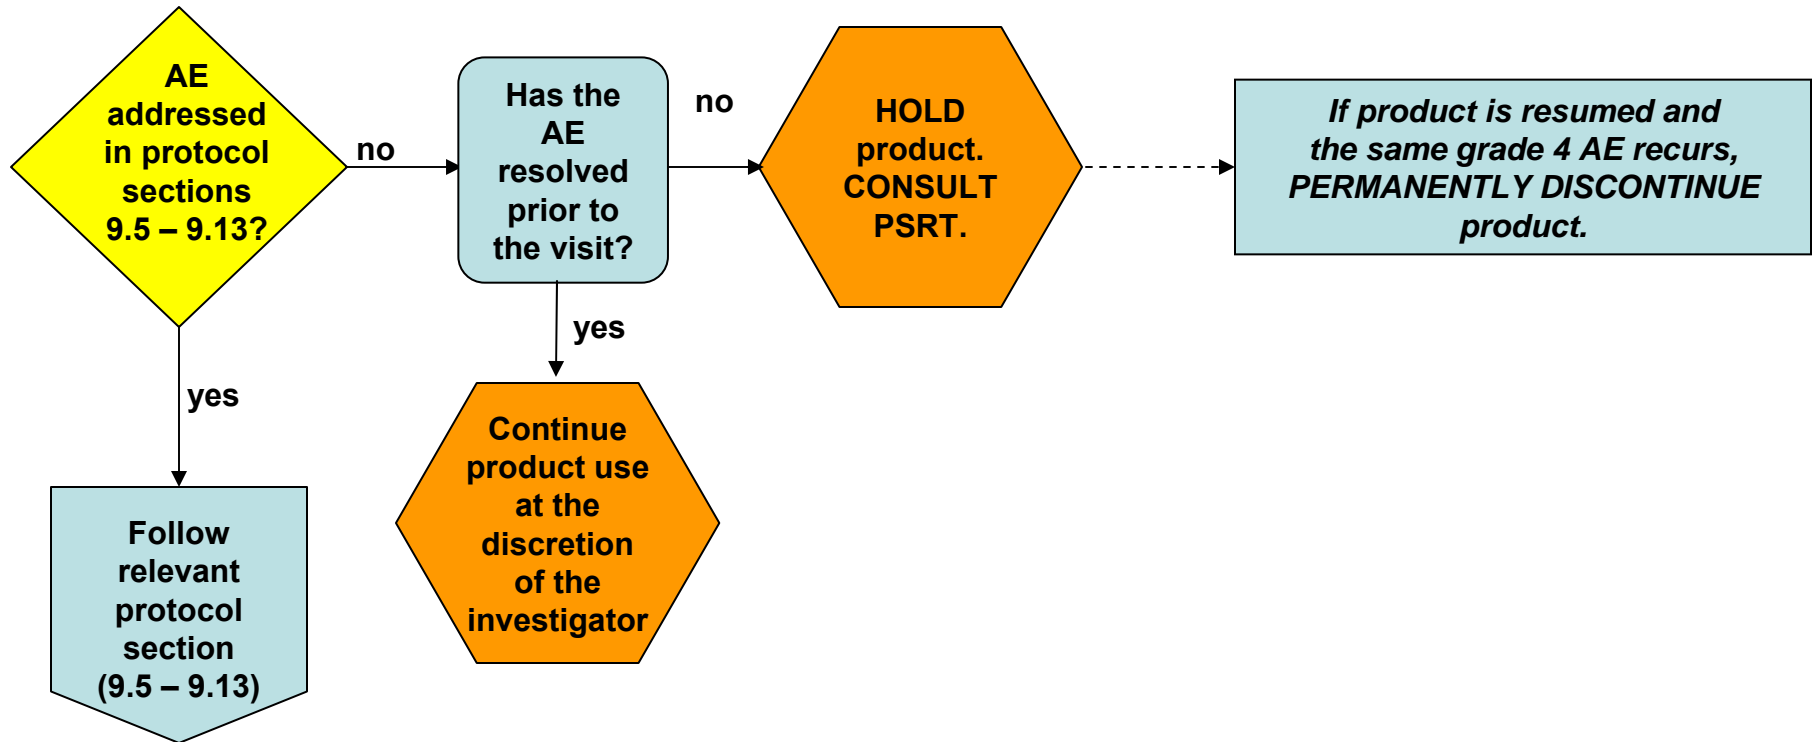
AE addressed in protocol sections 9.5 – 9.13?

no

Has the AE resolved prior to the visit?

no

HOLD product. CONSULT PSRT.

If product is resumed and the same grade 4 AE recurs, PERMANENTLY DISCONTINUE product.

yes

yes

Follow relevant protocol section (9.5 – 9.13)

Continue product use at the discretion of the investigator